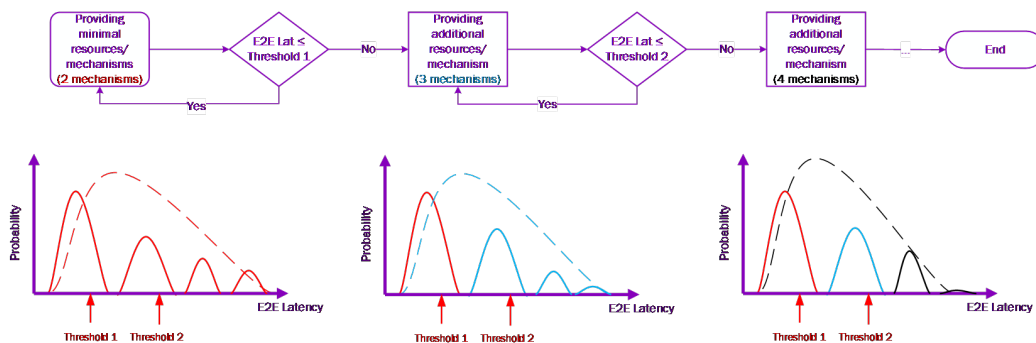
Providing minimal resources/ mechanisms (2 mechanisms)

E2E Lat ≤ Threshold 1

Yes

No

Providing additional resources/ mechanism (3 mechanisms)

E2E Lat ≤ Threshold 2

Yes

No

Providing additional resources/ mechanism (4 mechanisms)

...

End

Probability

E2E Latency

Threshold 1

Threshold 2

Probability

E2E Latency

Threshold 1

Threshold 2

Probability

E2E Latency

Threshold 1

Threshold 2